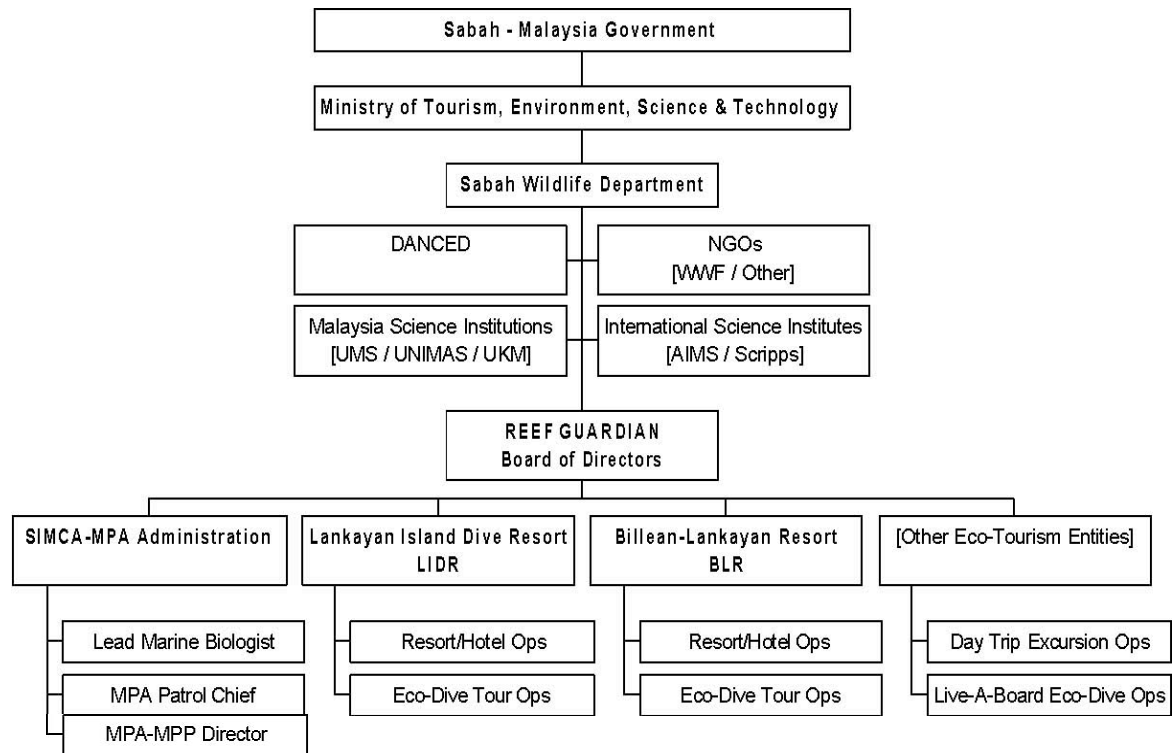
Sabah - Malaysia Government

Ministry of Tourism, Environment, Science & Technology

Sabah Wildlife Department

DANCED

NGOs
[WWF / Other]

Malaysia Science Institutions
[UMS / UNIMAS / UKM]

International Science Institutes
[AIMS / Scripps]

REEF GUARDIAN
Board of Directors

SIMCA-MPA Administration

Lead Marine Biologist

MPA Patrol Chief

MPA-MPP Director

Lankayan Island Dive Resort
LIDR

Resort/Hotel Ops

Eco-Dive Tour Ops

Billean-Lankayan Resort
BLR

Resort/Hotel Ops

Eco-Dive Tour Ops

[Other Eco-Tourism Entities]

Day Trip Excursion Ops

Live-A-Board Eco-Dive Ops